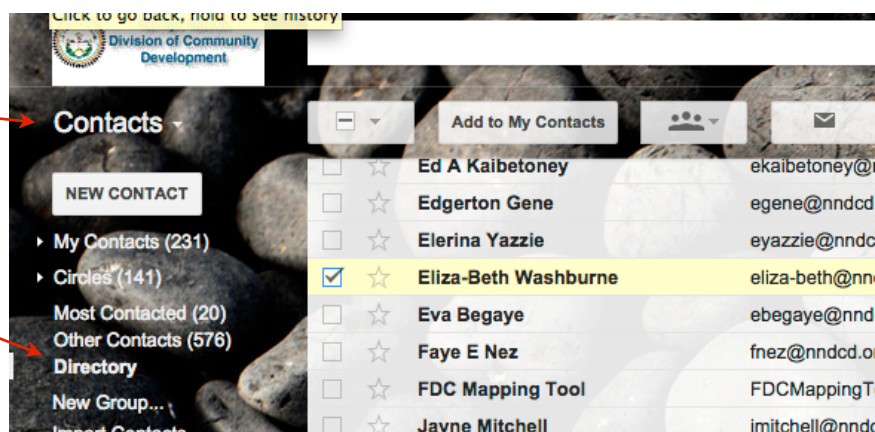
Click to go back, hold to see history

Division of Community Development

Contacts

Add to My Contacts

NEW CONTACT

My Contacts (231)

Circles (141)

Most Contacted (20)

Other Contacts (576)

Directory

New Group...

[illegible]

| Name | Email |
|---|---|
| Ed A Kaibetoney | ekaibetoney@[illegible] |
| Edgerton Gene | egene@nndcd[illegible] |
| Elerina Yazzie | eyazzie@nndc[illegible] |
| Eliza-Beth Washburne | eliza-beth@nn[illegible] |
| Eva Begaye | ebegaye@nnd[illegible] |
| Faye E Nez | fnez@nndcd.o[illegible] |
| FDC Mapping Tool | FDCMappingT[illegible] |
| Jayne Mitchell | jmitchell@nndc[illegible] |